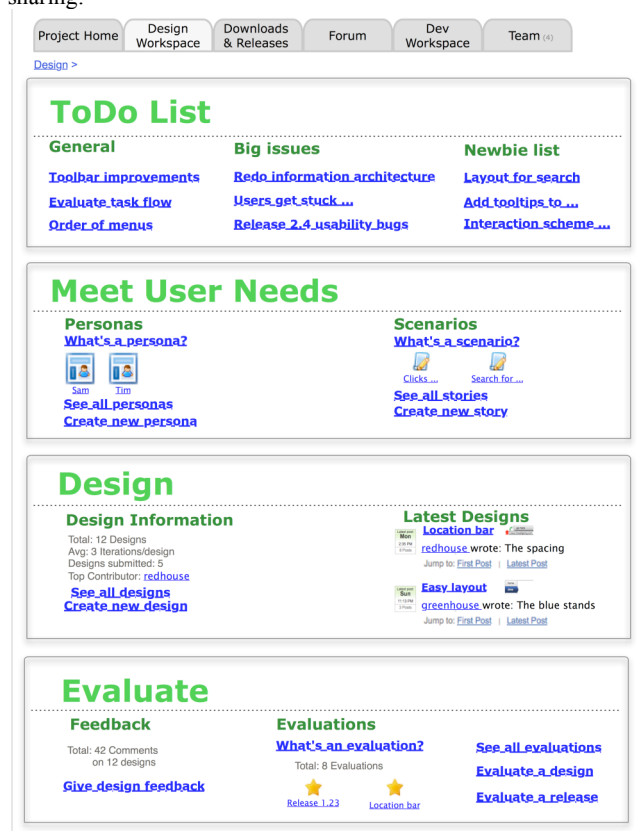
sharing.

Project Home | Design Workspace | Downloads & Releases | Forum | Dev Workspace | Team (4)

Design >

ToDo List

General
Toolbar improvements
Evaluate task flow
Order of menus

Big issues
Redo information architecture
Users get stuck ...
Release 2.4 usability bugs

Newbie list
Layout for search
Add tooltips to ...
Interaction scheme ...

Meet User Needs

Personas
What's a persona?
Sam Tim
See all personas
Create new persona

Scenarios
What's a scenario?
Clicks ... Search for ...
See all stories
Create new story

Design

Design Information
Total: 12 Designs
Avg: 3 Iterations/design
Designs submitted: 5
Top Contributor: redhouse
See all designs
Create new design

Latest Designs
Latest post Mon 2:35 PM 3 Posts
Location bar
redhouse wrote: The spacing
Jump to: First Post | Latest Post
Latest post Sun 11:10 PM 3 Posts
Easy layout
greenhouse wrote: The blue stands
Jump to: First Post | Latest Post

Evaluate

Feedback
Total: 42 Comments on 12 designs
Give design feedback

Evaluations
What's an evaluation?
Total: 8 Evaluations
Release 1.23 Location bar

See all evaluations
Evaluate a design
Evaluate a release